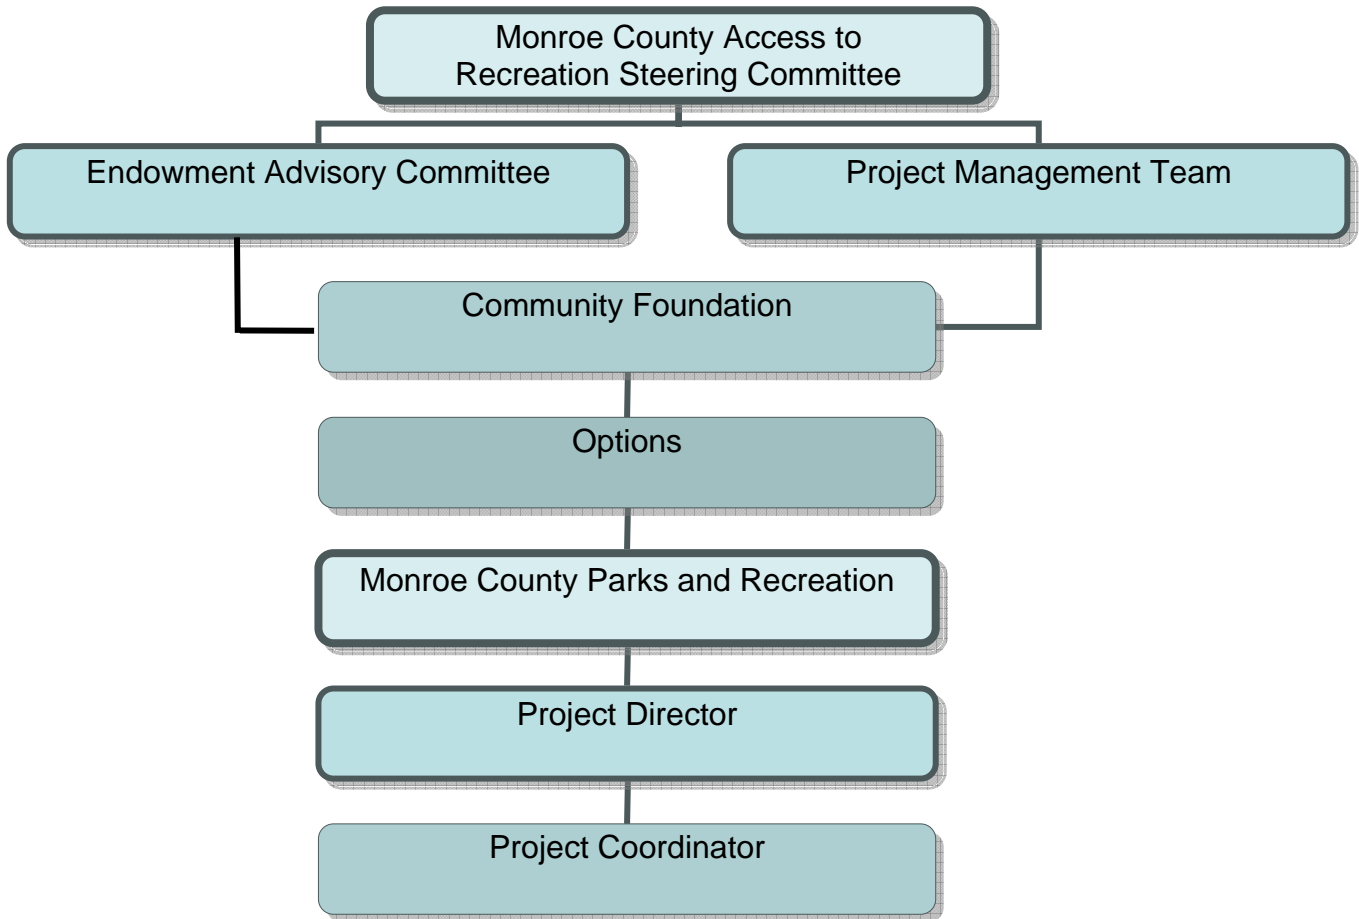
Monroe County Access to Recreation Steering Committee

Endowment Advisory Committee

Project Management Team

Community Foundation

Options

Monroe County Parks and Recreation

Project Director

Project Coordinator